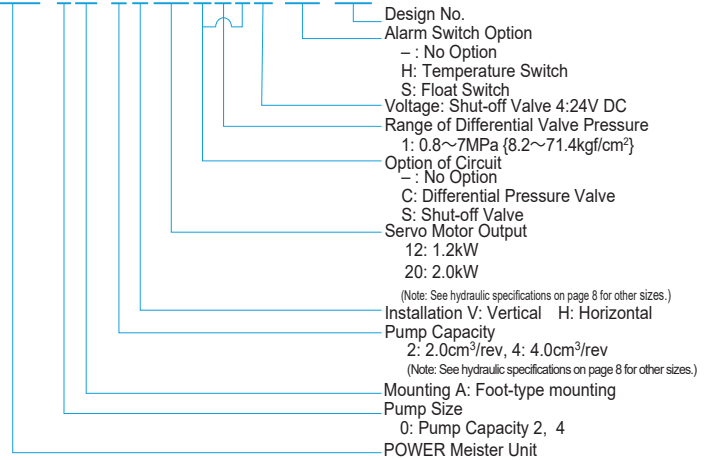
Design No.
Alarm Switch Option
– : No Option
H: Temperature Switch
S: Float Switch
Voltage: Shut-off Valve 4:24V DC
Range of Differential Valve Pressure
1: 0.8～7MPa {8.2～71.4kgf/cm$^2$}
Option of Circuit
– : No Option
C: Differential Pressure Valve
S: Shut-off Valve
Servo Motor Output
12: 1.2kW
20: 2.0kW
(Note: See hydraulic specifications on page 8 for other sizes.)
Installation V: Vertical H: Horizontal
Pump Capacity
2: 2.0cm$^3$/rev, 4: 4.0cm$^3$/rev
(Note: See hydraulic specifications on page 8 for other sizes.)
Mounting A: Foot-type mounting
Pump Size
0: Pump Capacity 2, 4
POWER Meister Unit